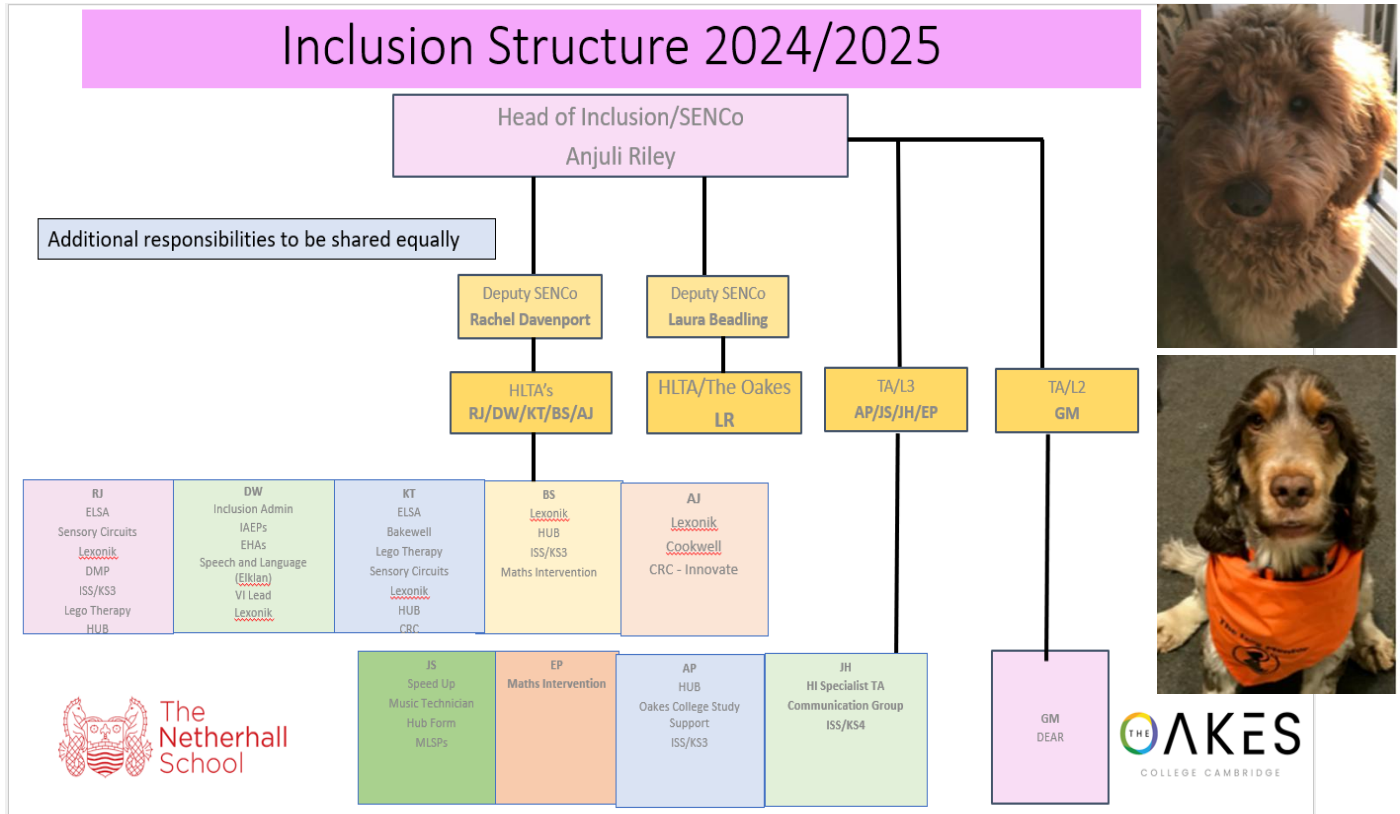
Inclusion Structure 2024/2025

Head of Inclusion/SENCo
Anjuli Riley

Additional responsibilities to be shared equally

Deputy SENCo
Rachel Davenport

Deputy SENCo
Laura Beadling

HLTA's
RJ/DW/KT/BS/AJ

HLTA/The Oakes
LR

TA/L3
AP/JS/JH/EP

TA/L2
GM

RJ
ELSA
Sensory Circuits
Lexonik
DMP
ISS/KS3
Lego Therapy
HUB

DW
Inclusion Admin
IAEPs
EHAs
Speech and Language (Elklan)
VI Lead
Lexonik

KT
ELSA
Bakewell
Lego Therapy
Sensory Circuits
Lexonik
HUB
CRC

BS
Lexonik
HUB
ISS/KS3
Maths Intervention

AJ
Lexonik
Cookwell
CRC - Innovate

JS
Speed Up
Music Technician
Hub Form
MLSPs

EP
Maths Intervention

AP
HUB
Oakes College Study Support
ISS/KS3

JH
HI Specialist TA
Communication Group
ISS/KS4

GM
DEAR

The Netherhall School

THE OAKES
COLLEGE CAMBRIDGE